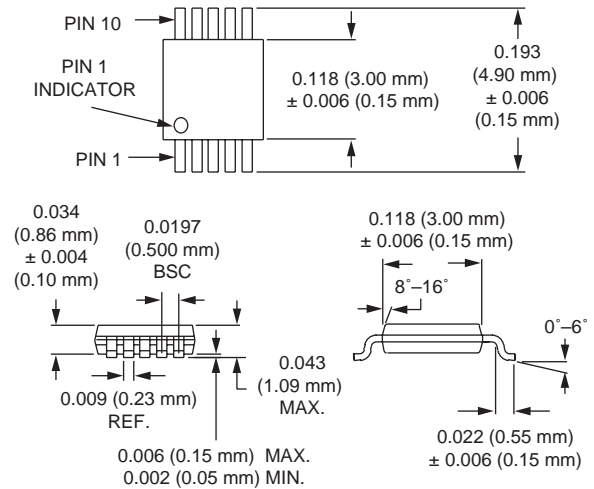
PIN 10

PIN 1 INDICATOR

PIN 1

0.118 (3.00 mm) ± 0.006 (0.15 mm)

0.193 (4.90 mm) ± 0.006 (0.15 mm)

0.034 (0.86 mm) ± 0.004 (0.10 mm)

0.0197 (0.500 mm) BSC

0.009 (0.23 mm) REF.

0.043 (1.09 mm) MAX.

0.006 (0.15 mm) MAX. 0.002 (0.05 mm) MIN.

0.118 (3.00 mm) ± 0.006 (0.15 mm)

8°–16°

0°–6°

0.022 (0.55 mm) ± 0.006 (0.15 mm)